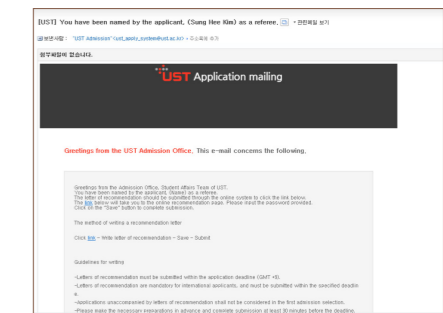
[UST] You have been named by the applicant, (Sung Hee Kim) as a referee. ▾ 관련메일 보기

보낸사람 : "UST Admission" <ust_apply_system@ust.ac.kr> + 주소록에 추가

첨부파일이 없습니다.

UST Application mailing

Greetings from the UST Admission Office. This e-mail concerns the following.

Greetings from the Admission Office, Student Affairs Team of UST.
You have been named by the applicant, (Name) as a referee.
The letter of recommendation should be submitted through the online system to click the link below.
The link below will take you to the online recommendation page. Please insert the password provided.
Click on the "Save" button to complete submission.

The method of writing a recommendation letter

Click link → Write letter of recommendation → Save → Submit

Guidelines for writing

- Letters of recommendation must be submitted within the application deadline (GMT +9).
- Letters of recommendation are mandatory for international applicants, and must be submitted within the specified deadlin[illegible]
- Applications unaccompanied by letters of recommendation shall not be considered in the first admission selection.
- Please make the necessary preparations in advance and complete submission at least 30 minutes before the deadline.